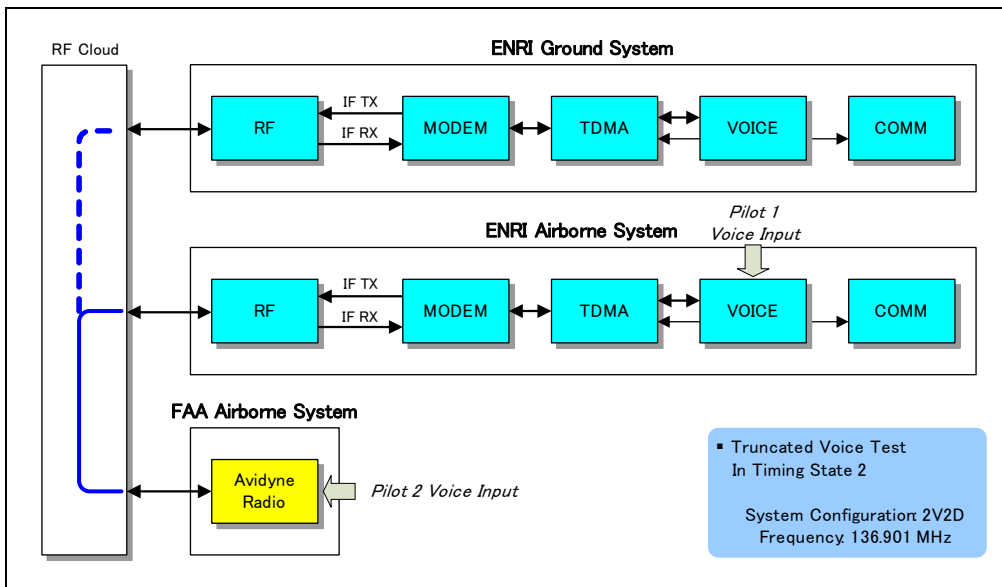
RF Cloud

ENRI Ground System

RF

IF TX

IF RX

MODEM

TDMA

VOICE

COMM

Pilot 1
Voice Input

ENRI Airborne System

RF

IF TX

IF RX

MODEM

TDMA

VOICE

COMM

FAA Airborne System

Avidyne Radio

Pilot 2 Voice Input

▪ Truncated Voice Test
In Timing State 2

System Configuration: 2V2D
Frequency: 136.901 MHz